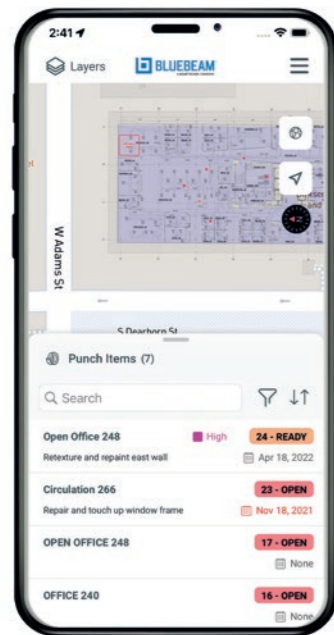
2:41

Layers BLUEBEAM

W Adams St

S Dearborn St

Punch Items (7)

Search

Open Office 248 High 24 - READY
Retexture and repaint east wall Apr 18, 2022

Circulation 266 23 - OPEN
Repair and touch up window frame Nov 18, 2021

OPEN OFFICE 248 17 - OPEN
None

OFFICE 240 16 - OPEN
None